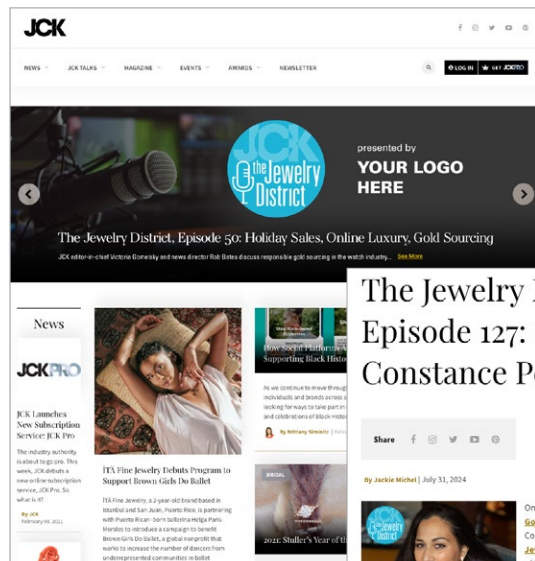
JCK

NEWS JCK TALKS MAGAZINE EVENTS AWARDS NEWSLETTER

LOG IN GET JCK PRO

JCK the Jewelry District

presented by
YOUR LOGO HERE

The Jewelry District, Episode 50: Holiday Sales, Online Luxury, Gold Sourcing

JCK editor-in-chief Victoria Gomelsky and news director Rob Bates discuss responsible gold sourcing in the watch industry... See More

News

JCK PRO

JCK Launches New Subscription Service: JCK Pro

The industry authority is about to go pro. This week, JCK debuts a new online subscription service, JCK Pro. So what is it?

By JCK
February 01, 2021

ÍTÀ Fine Jewelry Debuts Program to Support Brown Girls Do Ballet

ÍTÀ Fine Jewelry, a 2-year-old brand based in Istanbul and San Juan, Puerto Rico, is partnering with Puerto Rican–born ballerina Helga Paris-Morales to introduce a campaign to benefit Brown Girls Do Ballet, a global nonprofit that works to increase the number of dancers from underrepresented communities in ballet

How Social Platform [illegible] Supporting Black Histo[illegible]

As we continue to move through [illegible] individuals and brands are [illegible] looking for ways to take part in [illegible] and celebrations of Black histo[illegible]

By Brittany Siminitz

BRIDAL

2021: Stuller's Year of th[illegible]

The Jewelry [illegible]
Episode 127: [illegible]
Constance P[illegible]

Share

By Jackie Michel | July 31, 2024

the Jewelry District

On
Go
Co
Je